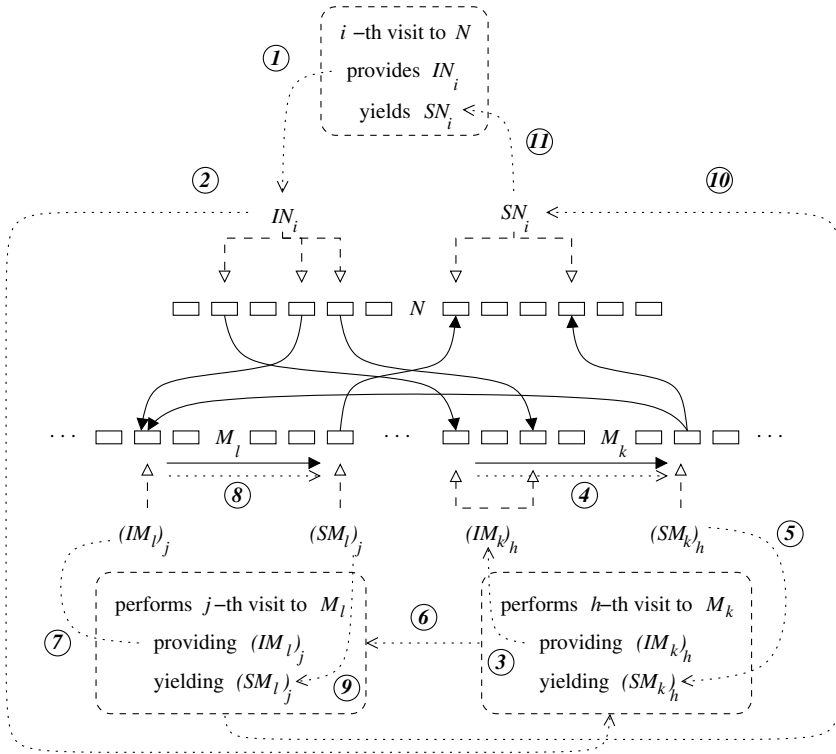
$i$ –th visit to $N$
provides $IN_i$
yields $SN_i$

1

11

2

10

$IN_i$

$SN_i$

$N$

$\cdots$ $M_l$ $\cdots$ $M_k$ $\cdots$

8

4

$(IM_l)_j$

$(SM_l)_j$

$(IM_k)_h$

$(SM_k)_h$

5

performs $j$–th visit to $M_l$
providing $(IM_l)_j$
yielding $(SM_l)_j$

7

9

6

performs $h$–th visit to $M_k$
providing $(IM_k)_h$
yielding $(SM_k)_h$

3